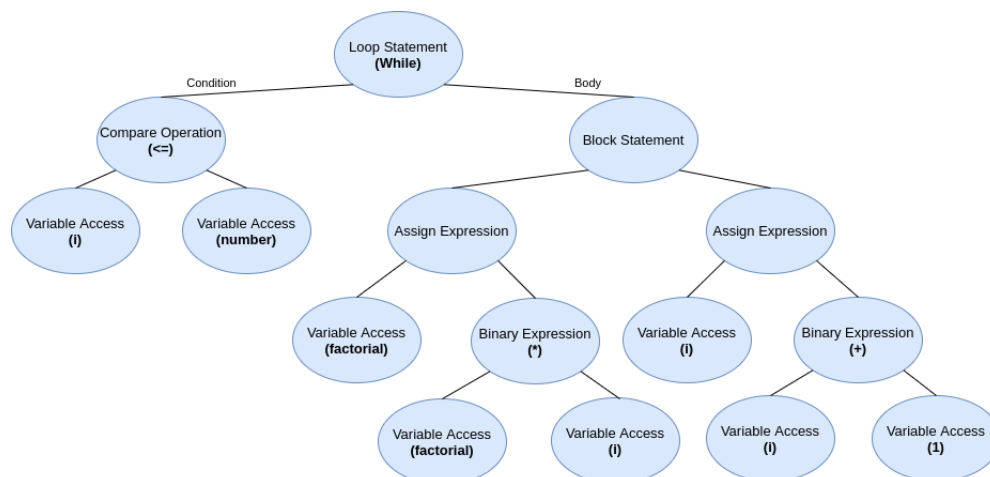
Loop Statement
**(While)**

Condition

Body

Compare Operation
**(<=)**

Block Statement

Variable Access
**(i)**

Variable Access
**(number)**

Assign Expression

Assign Expression

Variable Access
**(factorial)**

Binary Expression
**(*)**

Variable Access
**(i)**

Binary Expression
**(+)**

Variable Access
**(factorial)**

Variable Access
**(i)**

Variable Access
**(i)**

Variable Access
**(1)**